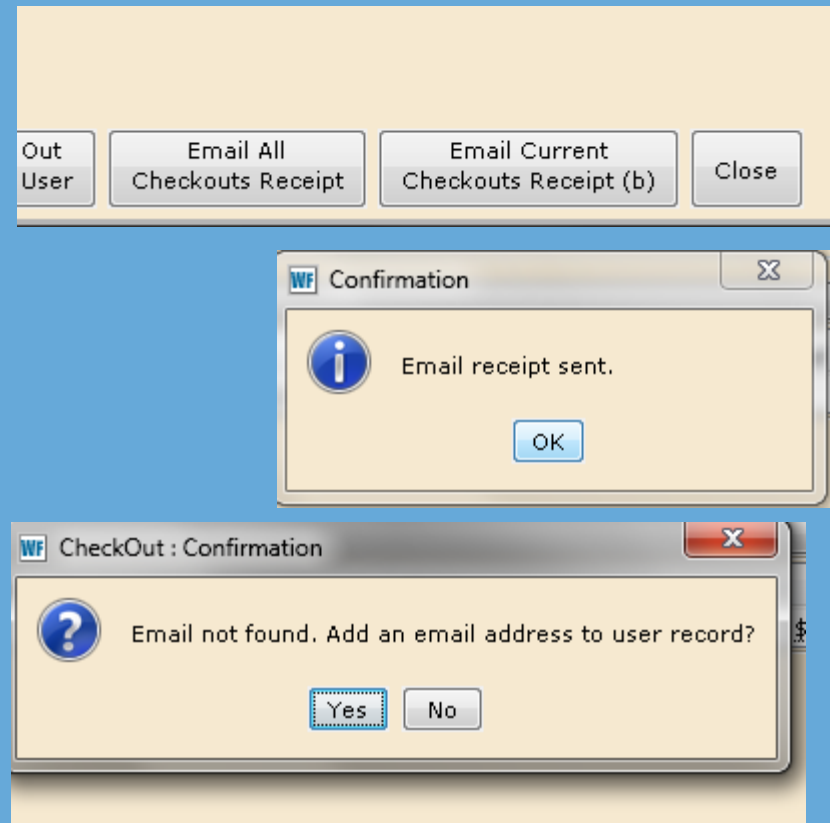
Out User

Email All Checkouts Receipt

Email Current Checkouts Receipt (b)

Close

WF Confirmation

Email receipt sent.

OK

WF CheckOut : Confirmation

Email not found. Add an email address to user record?

Yes

No